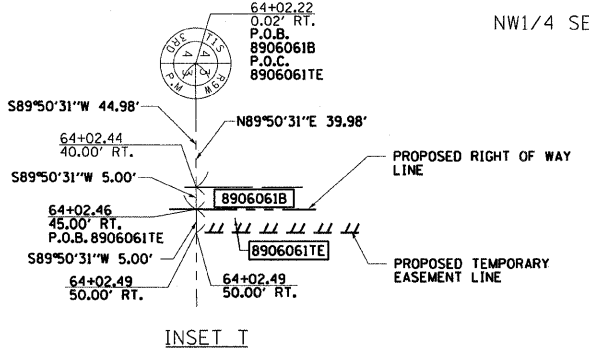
64+02.22
0.02' RT.
P.O.B.
8906061B
P.O.C.
8906061TE

NW1/4 SE

3RD
T1S
R3W
P.M.
4
3
4
3

S89°50'31"W 44.98'
N89°50'31"E 39.98'
64+02.44
40.00' RT.
S89°50'31"W 5.00'
PROPOSED RIGHT OF WAY LINE
8906061B
64+02.46
45.00' RT.
P.O.B. 8906061TE
8906061TE
S89°50'31"W 5.00'
64+02.49
50.00' RT.
64+02.49
50.00' RT.
PROPOSED TEMPORARY EASEMENT LINE

INSET T